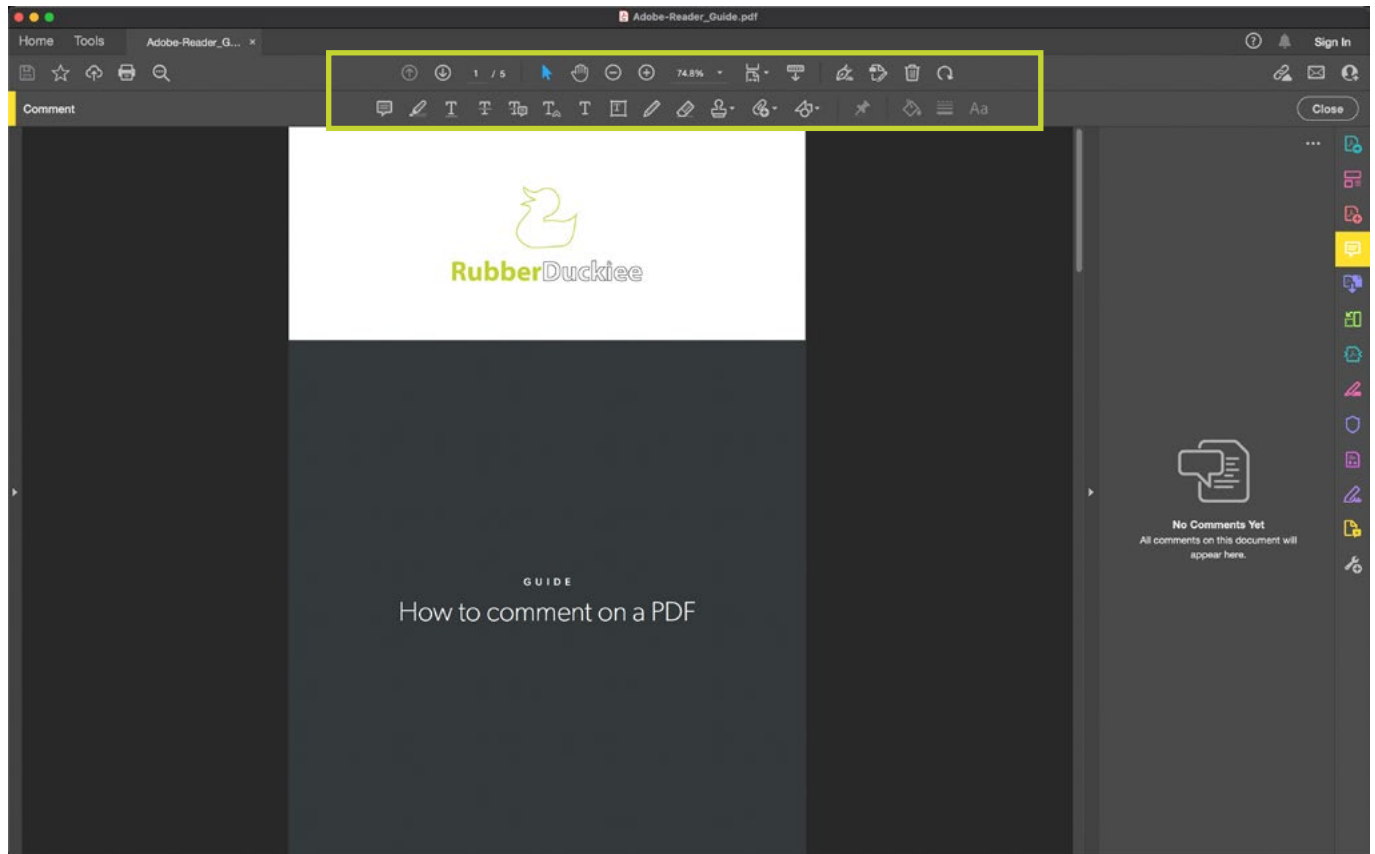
Adobe-Reader_Guide.pdf

Home Tools Adobe-Reader_G... ×

Sign In

1 / 5 74.8%

Comment

Aa

Close

RubberDuckiee

GUIDE

How to comment on a PDF

No Comments Yet
All comments on this document will appear here.